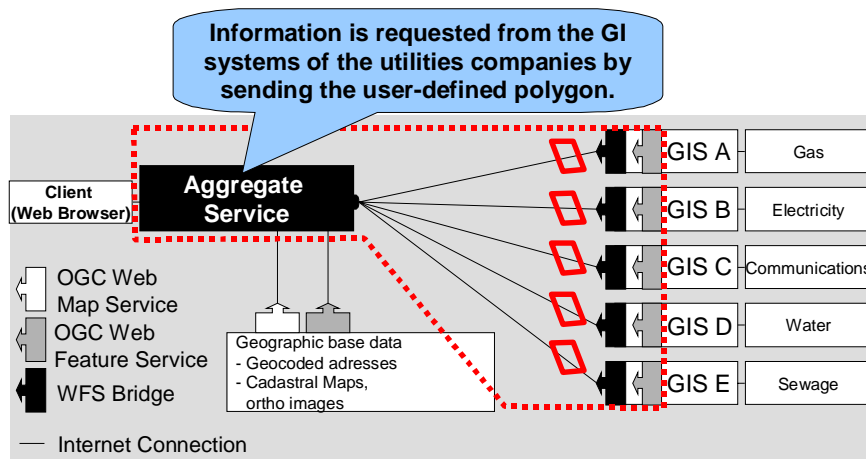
Information is requested from the GI systems of the utilities companies by sending the user-defined polygon.

Client (Web Browser)

Aggregate Service

GIS A
Gas

GIS B
Electricity

GIS C
Communications

GIS D
Water

GIS E
Sewage

OGC Web Map Service

OGC Web Feature Service

WFS Bridge

Geographic base data
- Geocoded adresses
- Cadastral Maps, ortho images

Internet Connection